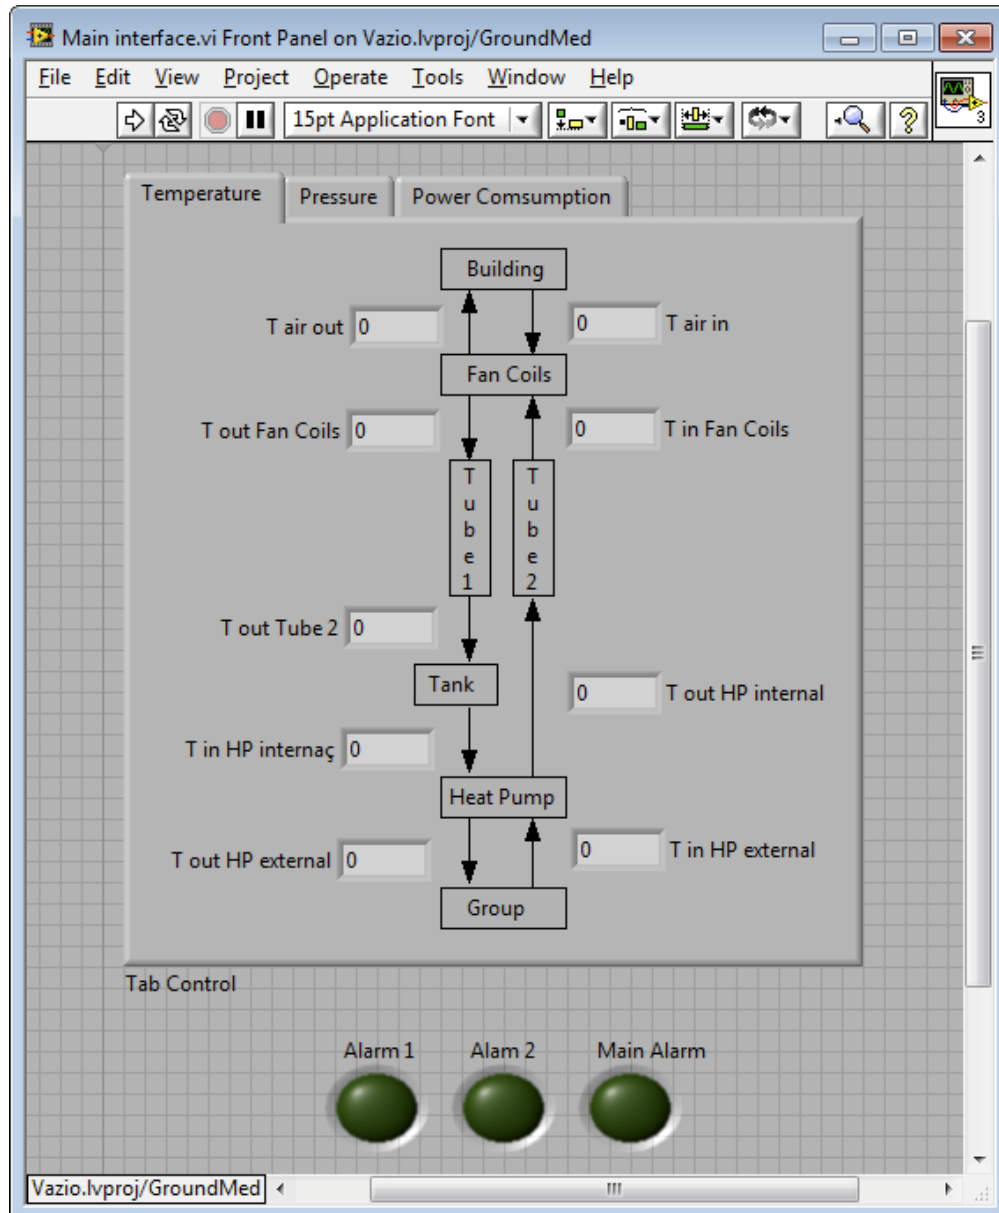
Main interface.vi Front Panel on Vazio.lvproj/GroundMed

File Edit View Project Operate Tools Window Help

15pt Application Font

Temperature Pressure Power Comsumption

Building

T air out 0

0 T air in

Fan Coils

T out Fan Coils 0

0 T in Fan Coils

Tube 1

Tube 2

T out Tube 2 0

Tank

0 T out HP internal

T in HP internaç 0

Heat Pump

T out HP external 0

0 T in HP external

Group

Tab Control

Alarm 1 Alam 2 Main Alarm

Vazio.lvproj/GroundMed